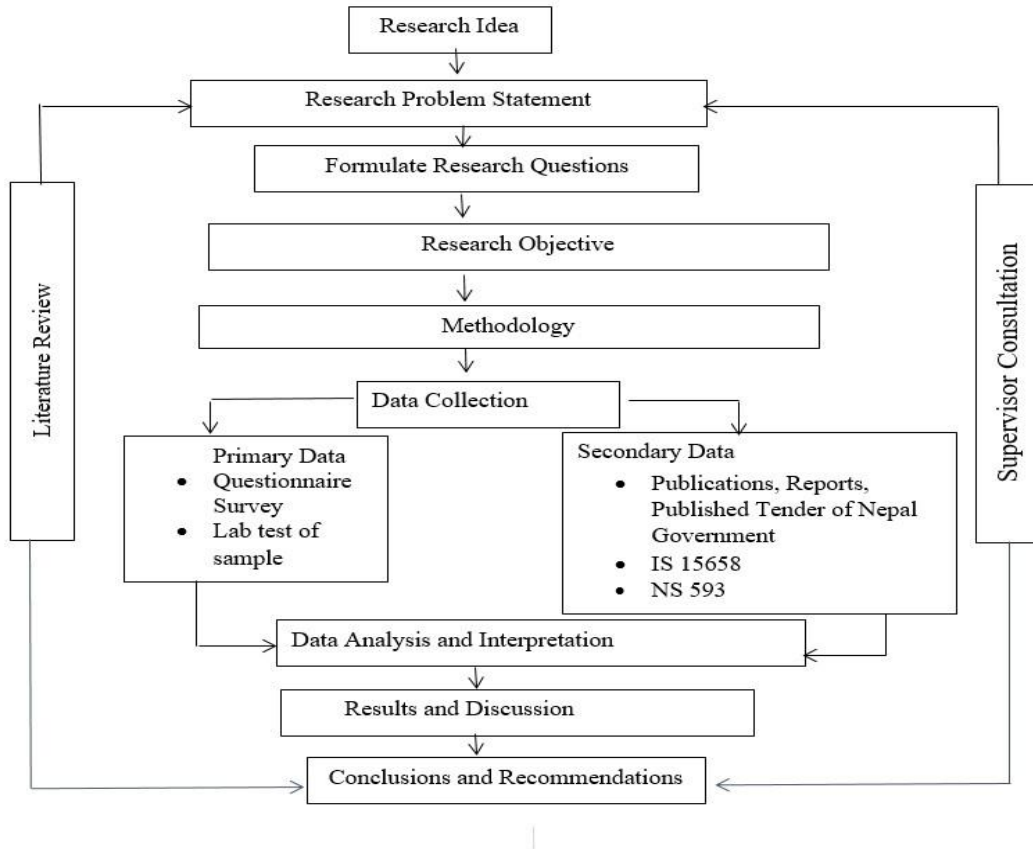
Research Idea

Research Problem Statement

Formulate Research Questions

Research Objective

Methodology

Data Collection

Primary Data
- Questionnaire Survey
- Lab test of sample

Secondary Data
- Publications, Reports, Published Tender of Nepal Government
- IS 15658
- NS 593

Data Analysis and Interpretation

Results and Discussion

Conclusions and Recommendations

Literature Review

Supervisor Consultation